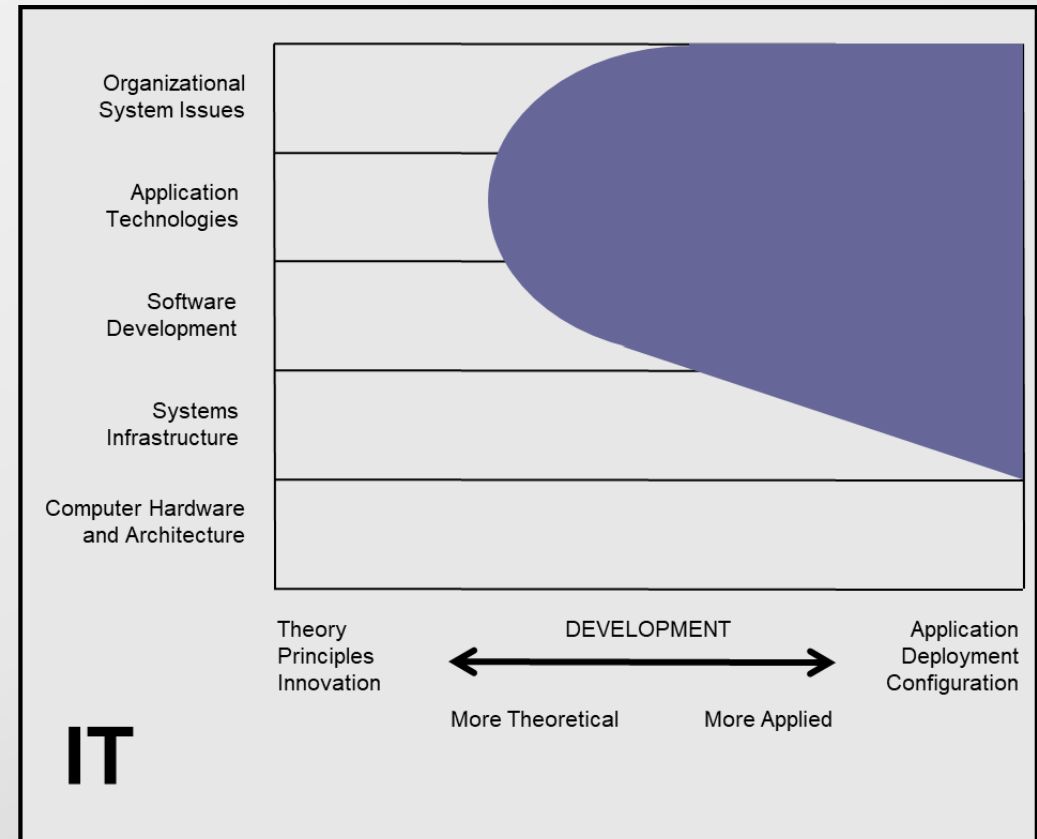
Organizational System Issues

Application Technologies

Software Development

Systems Infrastructure

Computer Hardware and Architecture

Theory
Principles
Innovation

DEVELOPMENT

Application
Deployment
Configuration

More Theoretical

More Applied

IT